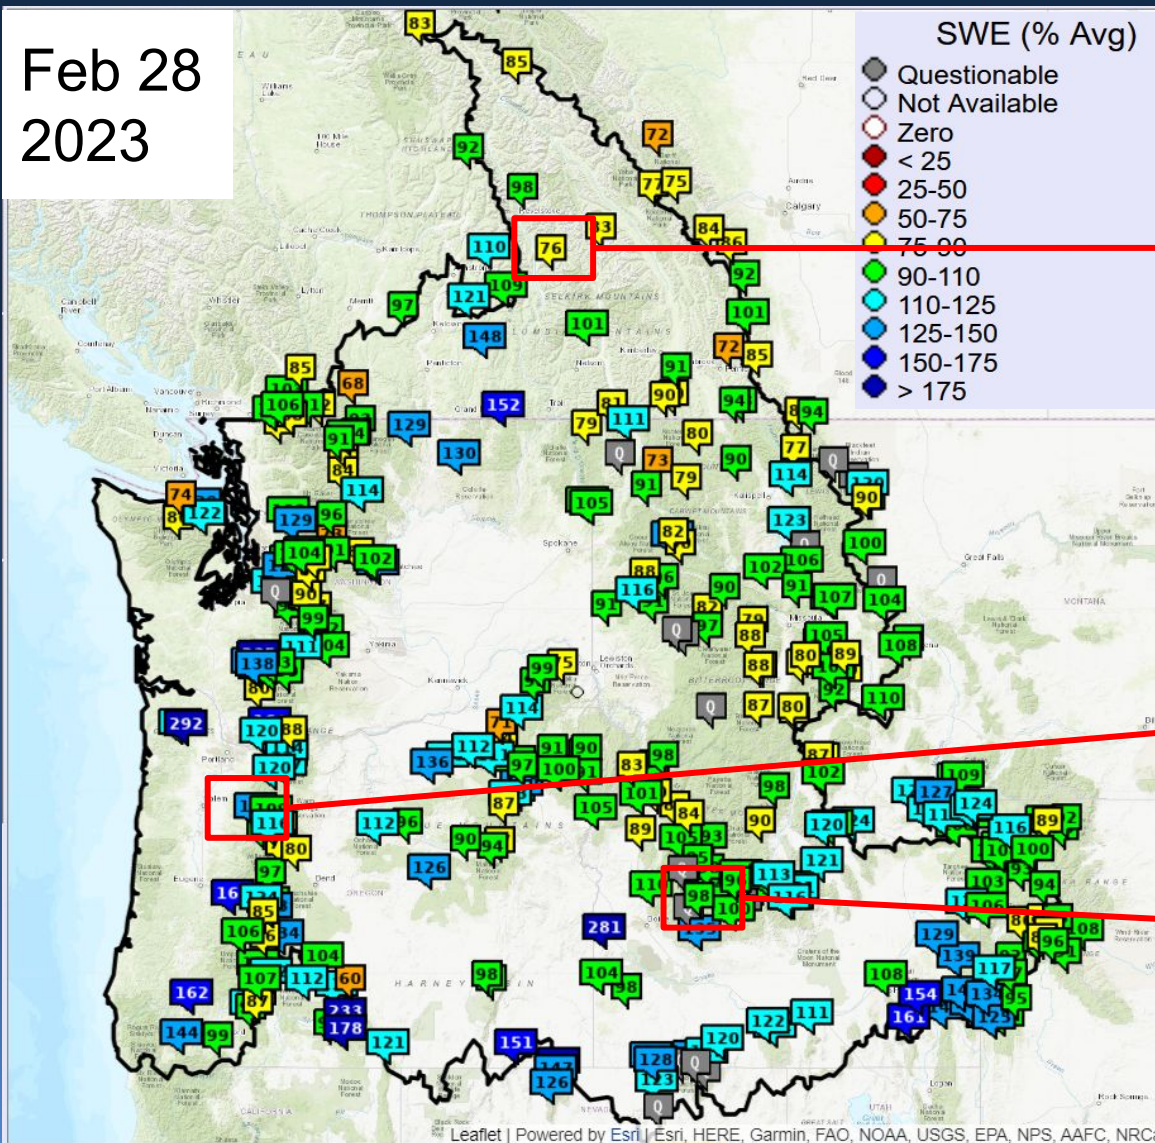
Feb 28
2023

SWE (% Avg)
Questionable
Not Available
Zero
< 25
25-50
50-75
75-90
90-110
110-125
125-150
150-175
> 175

83
85
92
98
72
77
75
110
76
84
121
109
92
97
101
148
101
72
85
85
68
106
152
91
90
129
81
111
94
94
91
79
80
130
73
79
90
77
114
74
84
114
105
91
122
129
96
105
123
90
82
104
102
100
102
106
88
116
90
91
107
104
91
138
79
88
108
292
99
88
80
89
114
87
80
110
120
88
120
136
112
97
91
90
100
83
98
98
102
109
127
124
87
101
105
84
112
96
90
94
89
93
90
120
116
89
80
126
121
97
113
103
94
16
85
98
281
106
108
106
104
129
96
139
117
107
112
60
98
104
98
108
154
162
178
87
121
111
122
144
99
151
128
120
126
161

Leaflet | Powered by Esri | Esri, HERE, Garmin, FAO, NOAA, USGS, EPA, NPS, AAFC, NRC